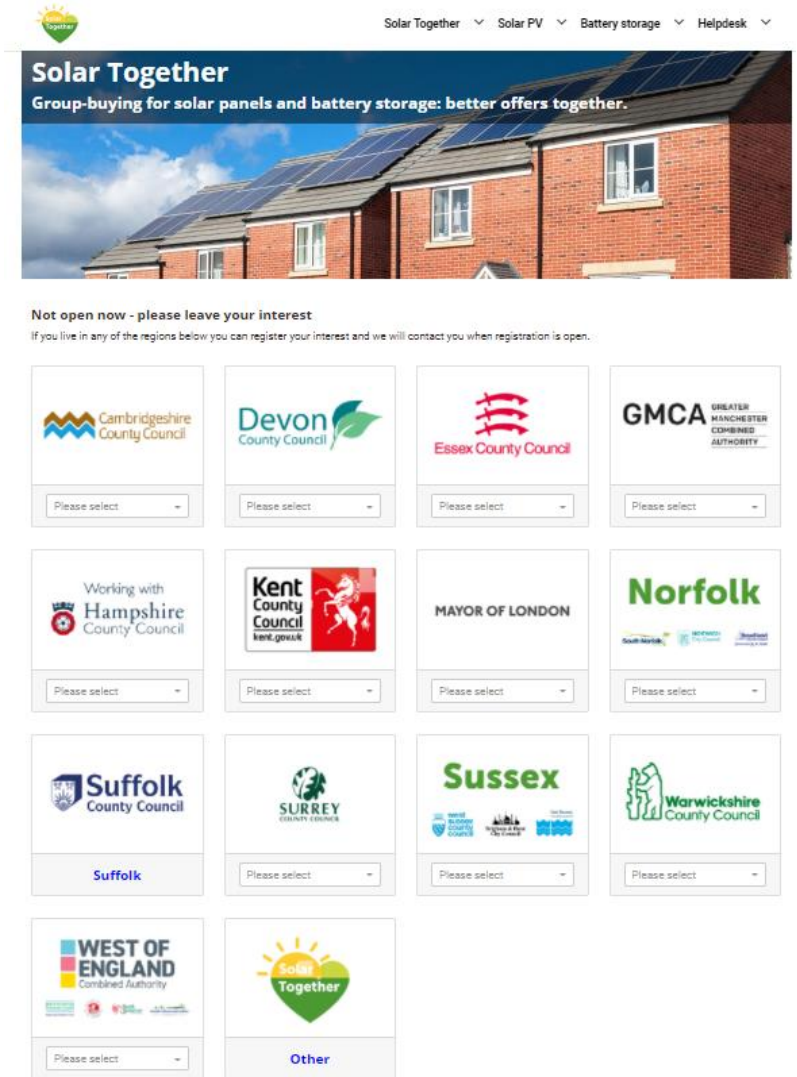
Solar Together

Solar Together Solar PV Battery storage Helpdesk

Solar Together

Group-buying for solar panels and battery storage: better offers together.

Not open now - please leave your interest

If you live in any of the regions below you can register your interest and we will contact you when registration is open.

Cambridgeshire County Council

Please select

Devon County Council

Please select

Essex County Council

Please select

GMCA GREATER MANCHESTER COMBINED AUTHORITY

Please select

Working with Hampshire County Council

Please select

Kent County Council kent.gov.uk

Please select

MAYOR OF LONDON

Please select

Norfolk

South Norfolk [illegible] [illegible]

Please select

Suffolk County Council

Suffolk

SURREY COUNTY COUNCIL

Please select

Sussex

West Sussex County Council Brighton & Hove City Council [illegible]

Please select

Warwickshire County Council

Please select

WEST OF ENGLAND Combined Authority

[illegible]

Please select

Solar Together

Other